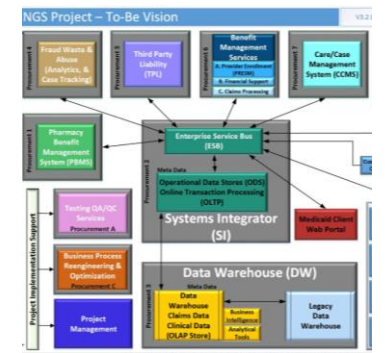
NGS Project – To-Be Vision

V3.2

Procurement 4
Fraud Waste & Abuse (Analytics, & Case Tracking)

Procurement 5
Third Party Liability (TPL)

Procurement 6
Benefit Management Services
A. Provider Enrollment (PECOS)
B. Financial Support
C. Claims Processing

Procurement 7
Care/Case Management System (CCMS)

Procurement 1
Pharmacy Benefit Management System (PBMS)

Enterprise Service Bus (ESB)

Procurement 2
Meta Data
Operational Data Stores (ODS) Online Transaction Processing (OLTP)

Systems Integrator (SI)

Medicaid Client Web Portal

Project Implementation Support

Testing QA/QC Services
Procurement A

Business Process Reengineering & Optimization
Procurement C

Project Management

Data Warehouse (DW)

Procurement 3
Meta Data
Data Warehouse Claims Data Clinical Data (OLAP Store)

Business Intelligence

Analytical Tools

Legacy Data Warehouse